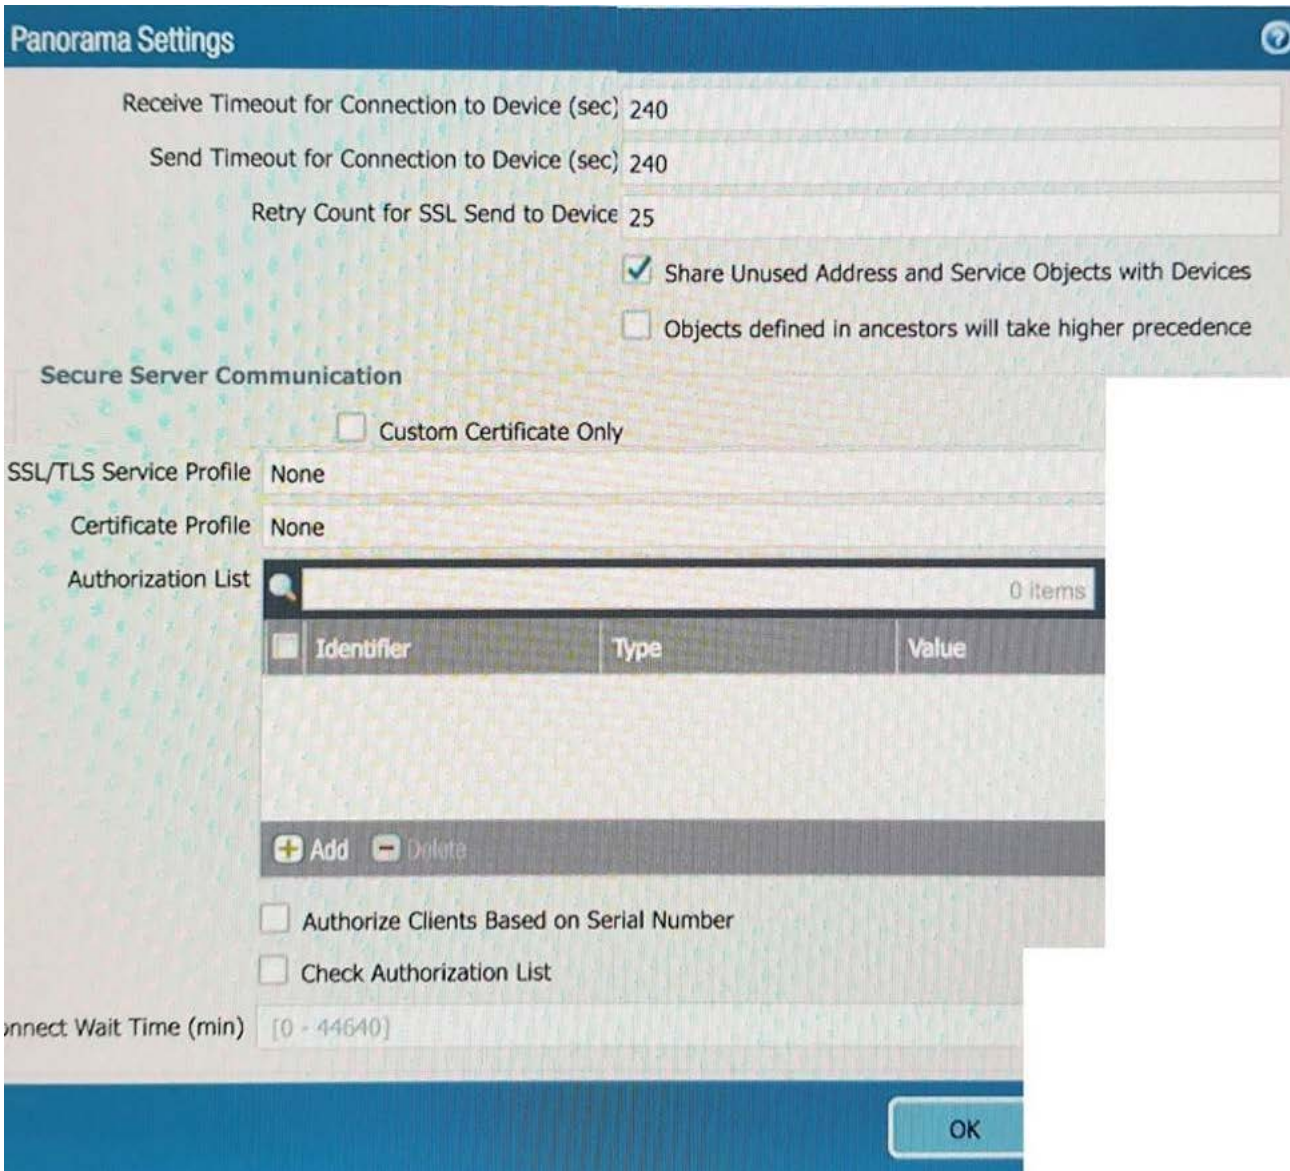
Panorama Settings

Receive Timeout for Connection to Device (sec) 240

Send Timeout for Connection to Device (sec) 240

Retry Count for SSL Send to Device 25

Share Unused Address and Service Objects with Devices

Objects defined in ancestors will take higher precedence

Secure Server Communication

Custom Certificate Only

SSL/TLS Service Profile None

Certificate Profile None

Authorization List

0 items

| Identifier | Type | Value |
|---|---|---|

Add Delete

Authorize Clients Based on Serial Number

Check Authorization List

nnect Wait Time (min) [0 - 44640]

OK